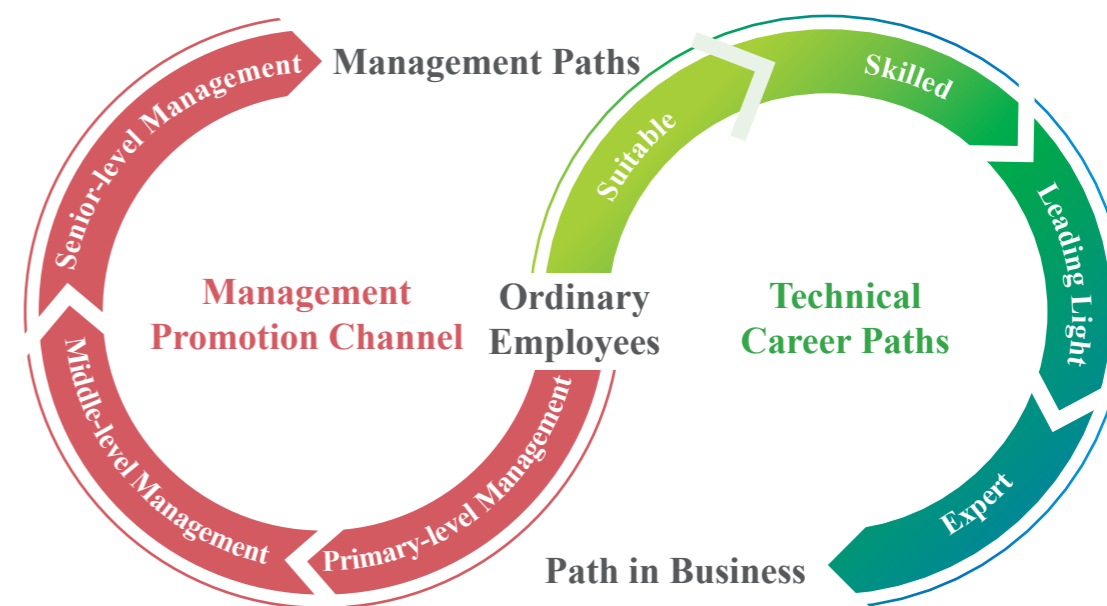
Management Paths

Senior-level Management

Middle-level Management

Primary-level Management

Management Promotion Channel

Ordinary Employees

Suitable

Skilled

Leading Light

Expert

Technical Career Paths

Path in Business